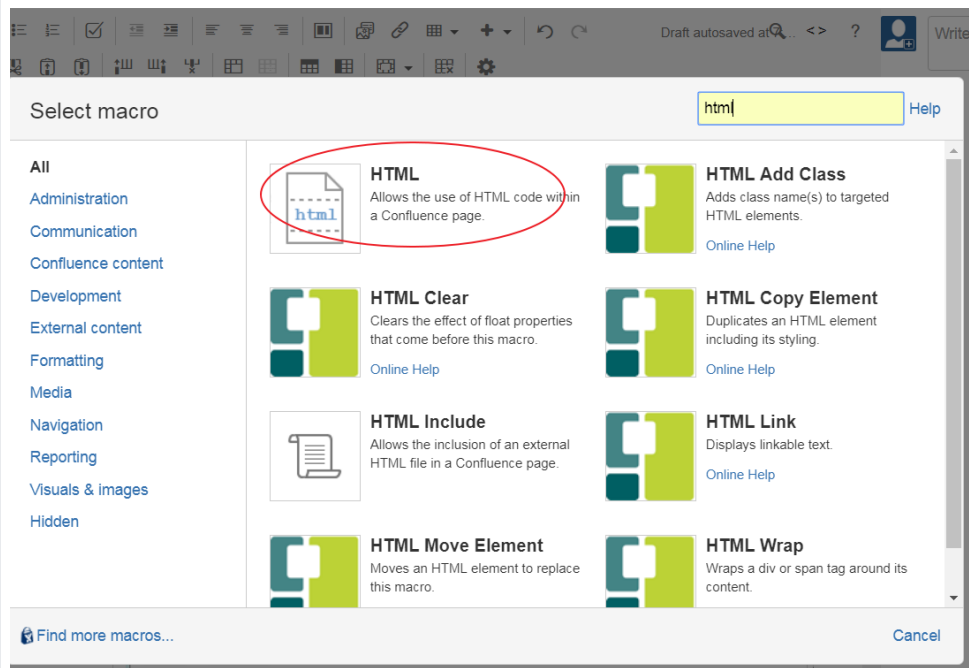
Draft autosaved at... <> ? Write

Select macro

html

Help

All
Administration
Communication
Confluence content
Development
External content
Formatting
Media
Navigation
Reporting
Visuals & images
Hidden

html

HTML
Allows the use of HTML code within a Confluence page.

HTML Add Class
Adds class name(s) to targeted HTML elements.
Online Help

HTML Clear
Clears the effect of float properties that come before this macro.
Online Help

HTML Copy Element
Duplicates an HTML element including its styling.
Online Help

HTML Include
Allows the inclusion of an external HTML file in a Confluence page.

HTML Link
Displays linkable text.
Online Help

HTML Move Element
Moves an HTML element to replace this macro.

HTML Wrap
Wraps a div or span tag around its content.

Find more macros...

Cancel